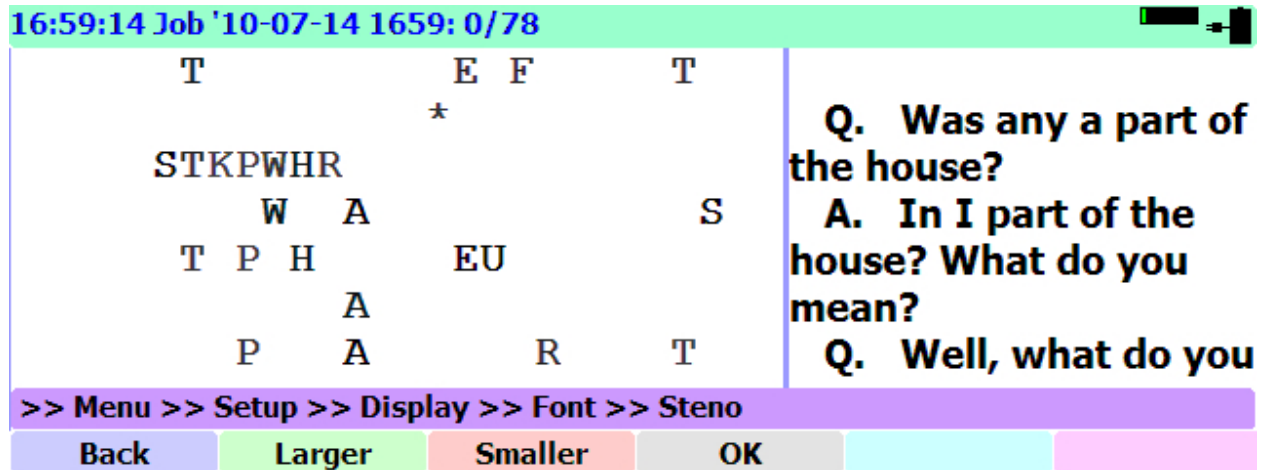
16:59:14 Job '10-07-14 1659: 0/78

T E F T
*
STKPWHR
W A S
T P H EU
A
P A R T

Q. Was any a part of the house?
A. In I part of the house? What do you mean?
Q. Well, what do you

>> Menu >> Setup >> Display >> Font >> Steno

Back
Larger
Smaller
OK